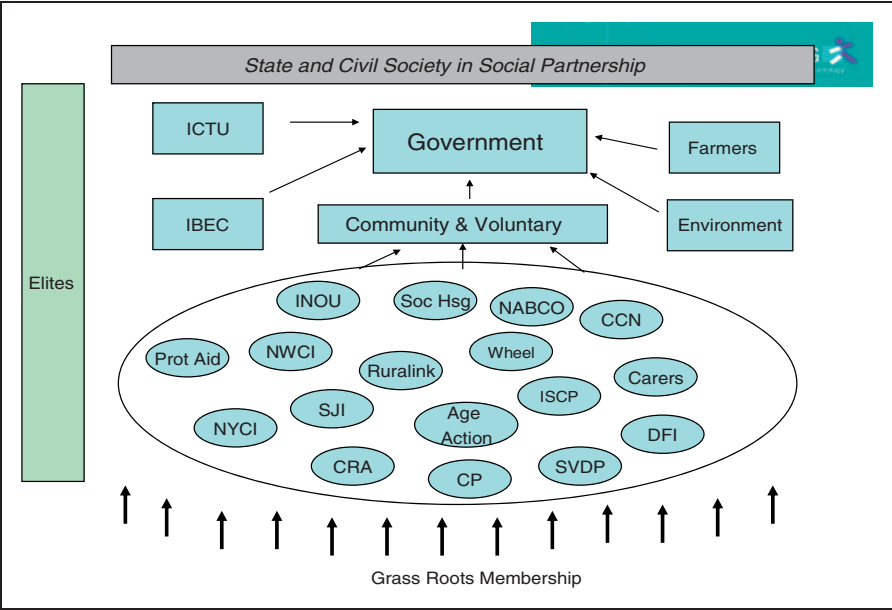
State and Civil Society in Social Partnership

ICTU

Government

Farmers

IBEC

Community & Voluntary

Environment

Elites

INOU
Soc Hsg
NABCO
CCN
Prot Aid
NWCI
Wheel
Ruralink
Carers
ISCP
SJI
NYCI
Age Action
DFI
CRA
SVDP
CP

Grass Roots Membership